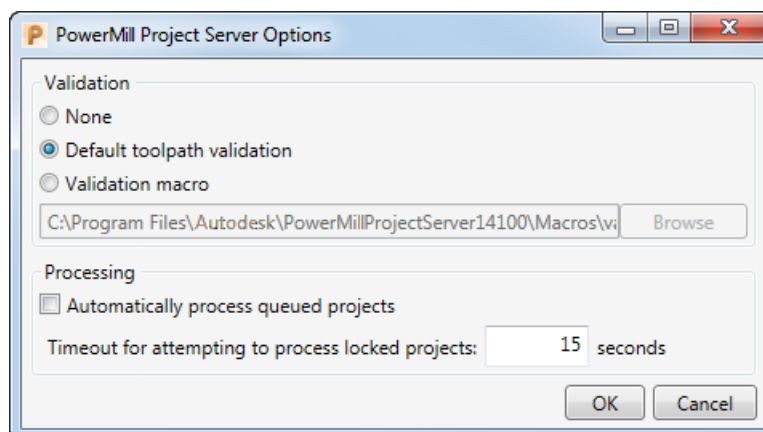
PowerMill Project Server Options

Validation

None

Default toolpath validation

Validation macro

C:\Program Files\Autodesk\PowerMillProjectServer14100\Macros\v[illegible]

Browse

Processing

Automatically process queued projects

Timeout for attempting to process locked projects: 15 seconds

OK

Cancel